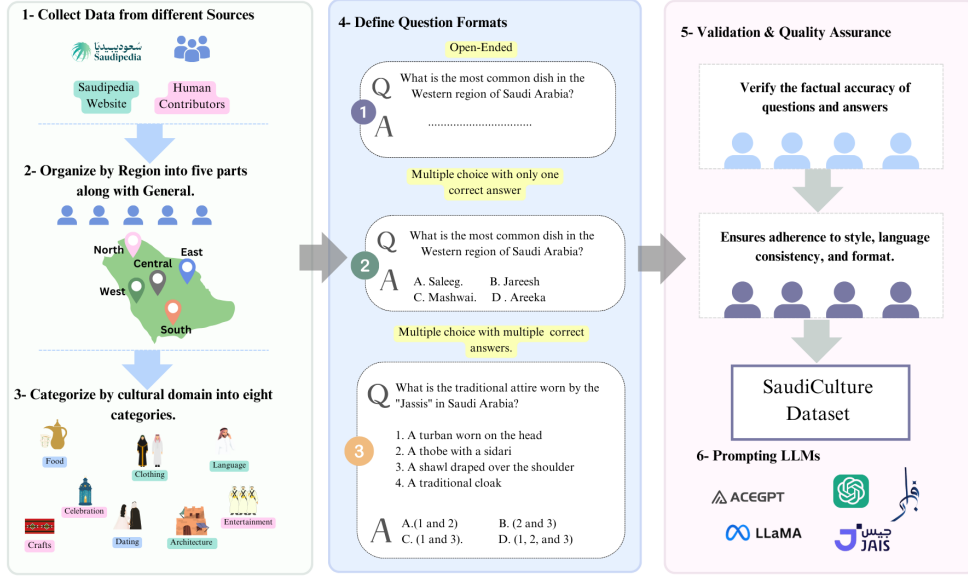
1- Collect Data from different Sources

سعوديبيديا
Saudipedia

Saudipedia Website

Human Contributors

2- Organize by Region into five parts along with General.

North
Central
East
West
South

3- Categorize by cultural domain into eight categories.

Food
Clothing
Language
Celebration
Entertainment
Crafts
Dating
Architecture

4- Define Question Formats

Open-Ended

1
Q What is the most common dish in the Western region of Saudi Arabia?
A ...............................

Multiple choice with only one correct answer

2
Q What is the most common dish in the Western region of Saudi Arabia?
A A. Saleeg. B. Jareesh
C. Mashwai. D . Areeka

Multiple choice with multiple correct answers.

3
Q What is the traditional attire worn by the "Jassis" in Saudi Arabia?
1. A turban worn on the head
2. A thobe with a sidari
3. A shawl draped over the shoulder
4. A traditional cloak
A A.(1 and 2) B. (2 and 3)
C. (1 and 3). D. (1, 2, and 3)

5- Validation & Quality Assurance

Verify the factual accuracy of questions and answers

Ensures adherence to style, language consistency, and format.

SaudiCulture Dataset

6- Prompting LLMs

ACEGPT
LLaMA
جيس JAIS